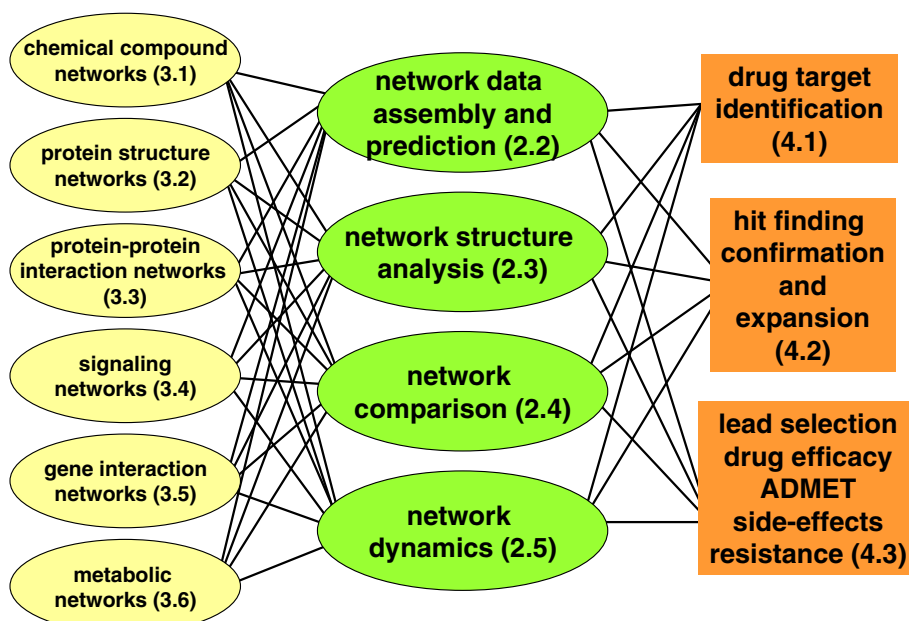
chemical compound networks (3.1)

protein structure networks (3.2)

protein-protein interaction networks (3.3)

signaling networks (3.4)

gene interaction networks (3.5)

metabolic networks (3.6)

network data assembly and prediction (2.2)

network structure analysis (2.3)

network comparison (2.4)

network dynamics (2.5)

drug target identification (4.1)

hit finding confirmation and expansion (4.2)

lead selection drug efficacy ADMET side-effects resistance (4.3)